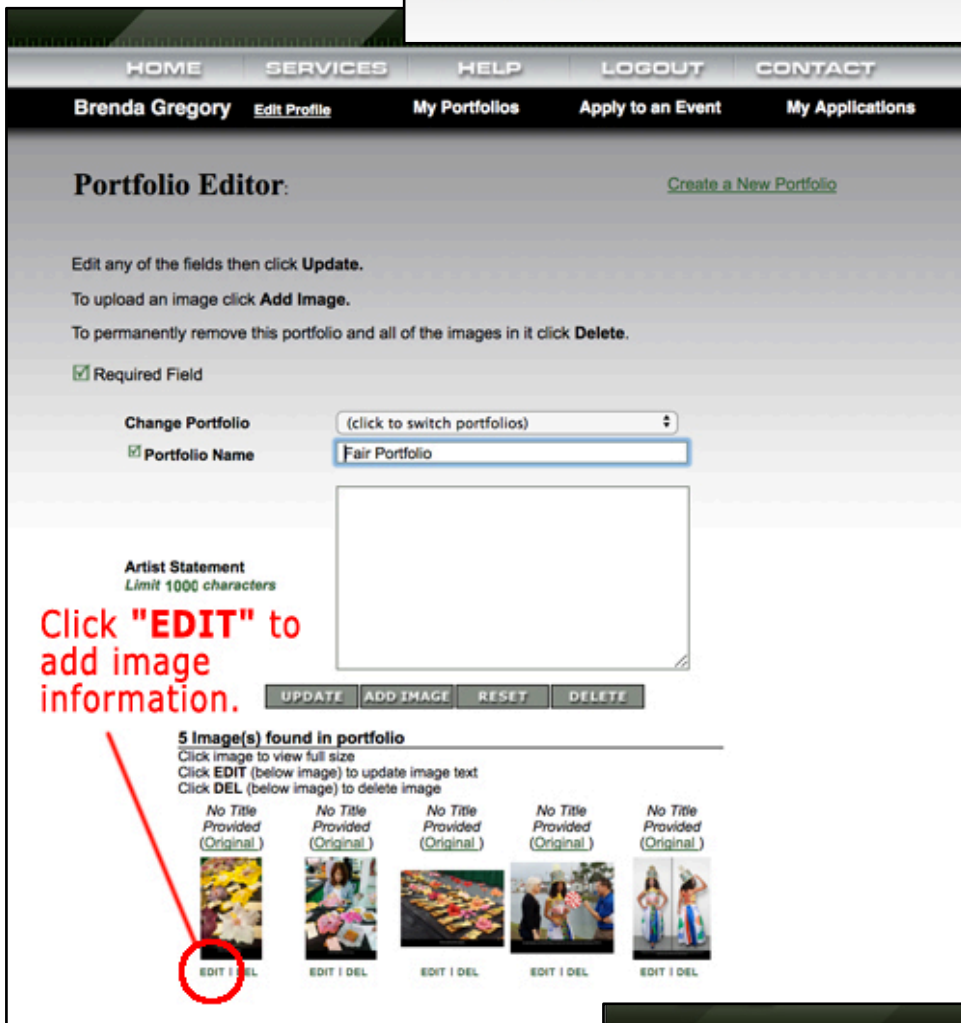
HOME SERVICES HELP LOGOUT CONTACT

Brenda Gregory Edit Profile My Portfolios Apply to an Event My Applications

Portfolio Editor: Create a New Portfolio

Edit any of the fields then click Update.

To upload an image click Add Image.

To permanently remove this portfolio and all of the images in it click Delete.

☑ Required Field

Change Portfolio (click to switch portfolios)

☑ Portfolio Name Fair Portfolio

Artist Statement
Limit 1000 characters

Click "EDIT" to add image information.

UPDATE ADD IMAGE RESET DELETE

5 Image(s) found in portfolio
Click image to view full size
Click EDIT (below image) to update image text
Click DEL (below image) to delete image

No Title Provided (Original)

No Title Provided (Original)

No Title Provided (Original)

No Title Provided (Original)

No Title Provided (Original)

EDIT | DEL EDIT | DEL EDIT | DEL EDIT | DEL EDIT | DEL